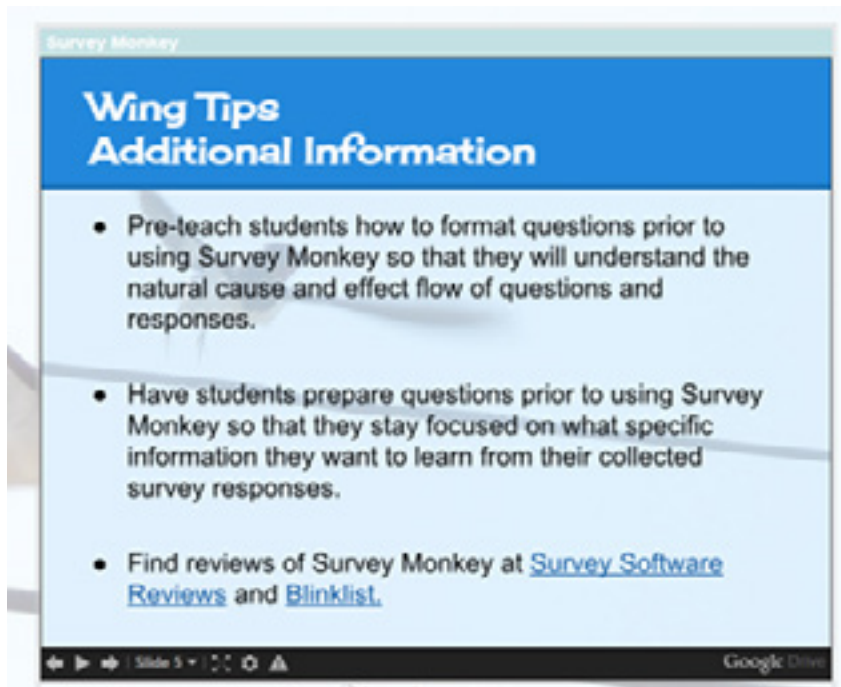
Survey Monkey

Wing Tips
Additional Information

- Pre-teach students how to format questions prior to using Survey Monkey so that they will understand the natural cause and effect flow of questions and responses.

- Have students prepare questions prior to using Survey Monkey so that they stay focused on what specific information they want to learn from their collected survey responses.

- Find reviews of Survey Monkey at Survey Software Reviews and Blinklist.

Slide 5

Google Drive